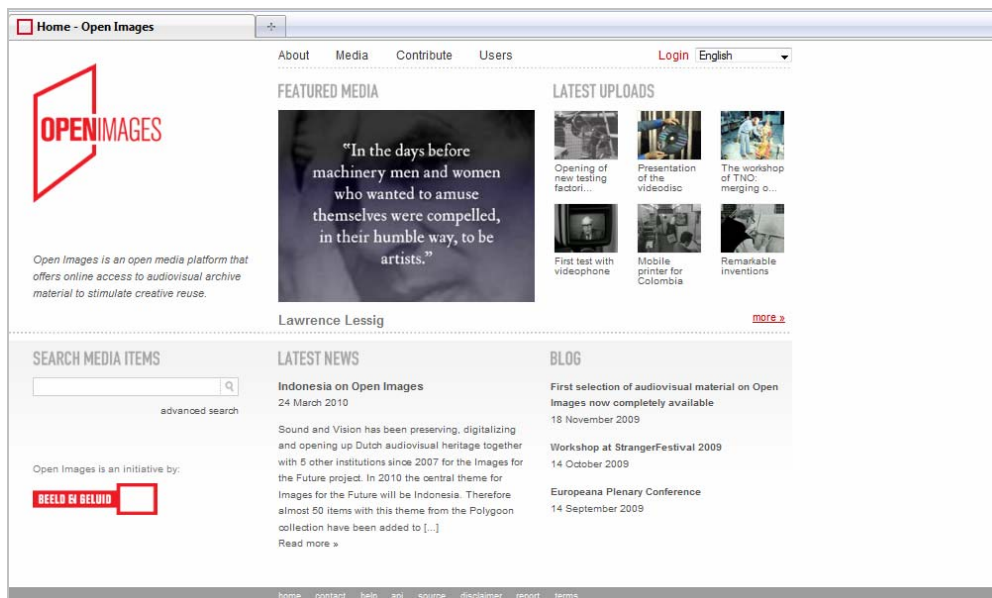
Home - Open Images

About Media Contribute Users

Login English

OPENIMAGES

Open Images is an open media platform that offers online access to audiovisual archive material to stimulate creative reuse.

FEATURED MEDIA

"In the days before machinery men and women who wanted to amuse themselves were compelled, in their humble way, to be artists."

Lawrence Lessig

LATEST UPLOADS

Opening of new testing factori...

Presentation of the videodisc

The workshop of TNO: merging o...

First test with videophone

Mobile printer for Colombia

Remarkable inventions

more »

SEARCH MEDIA ITEMS

advanced search

Open Images is an initiative by:

BEELD EN GELUID

LATEST NEWS

Indonesia on Open Images
24 March 2010

Sound and Vision has been preserving, digitalizing and opening up Dutch audiovisual heritage together with 5 other institutions since 2007 for the Images for the Future project. In 2010 the central theme for Images for the Future will be Indonesia. Therefore almost 50 items with this theme from the Polygoon collection have been added to [...]
Read more »

BLOG

First selection of audiovisual material on Open Images now completely available
18 November 2009

Workshop at StrangerFestival 2009
14 October 2009

Europeana Plenary Conference
14 September 2009

home contact help api source disclaimer report terms